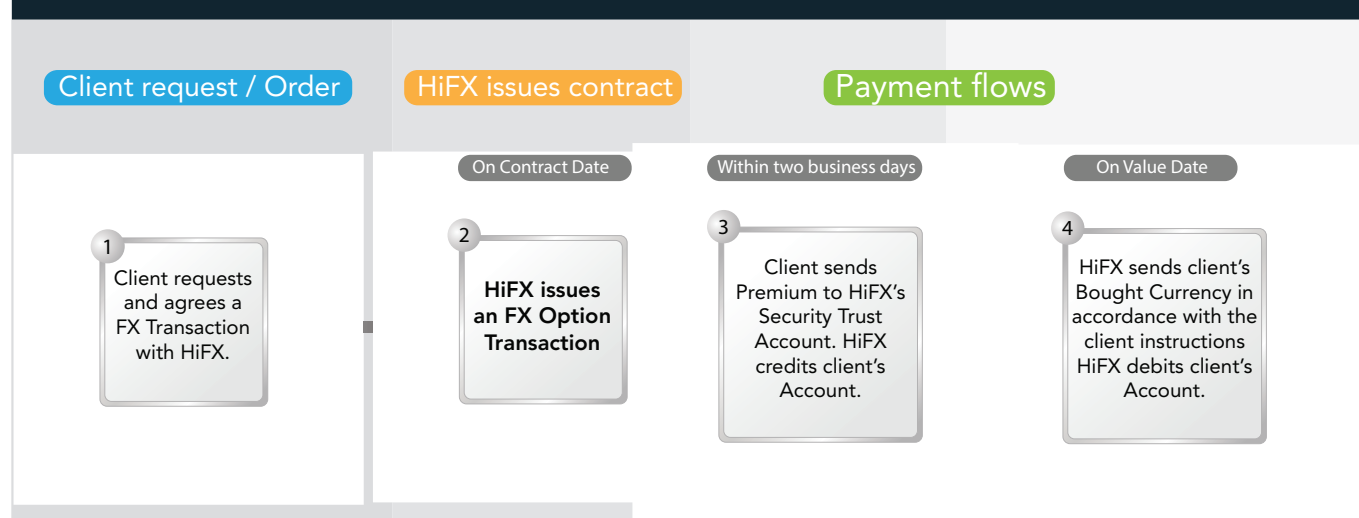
Client request / Order

HiFX issues contract

Payment flows

On Contract Date

Within two business days

On Value Date

1
Client requests and agrees a FX Transaction with HiFX.

2
HiFX issues an FX Option Transaction

3
Client sends Premium to HiFX's Security Trust Account. HiFX credits client's Account.

4
HiFX sends client's Bought Currency in accordance with the client instructions HiFX debits client's Account.